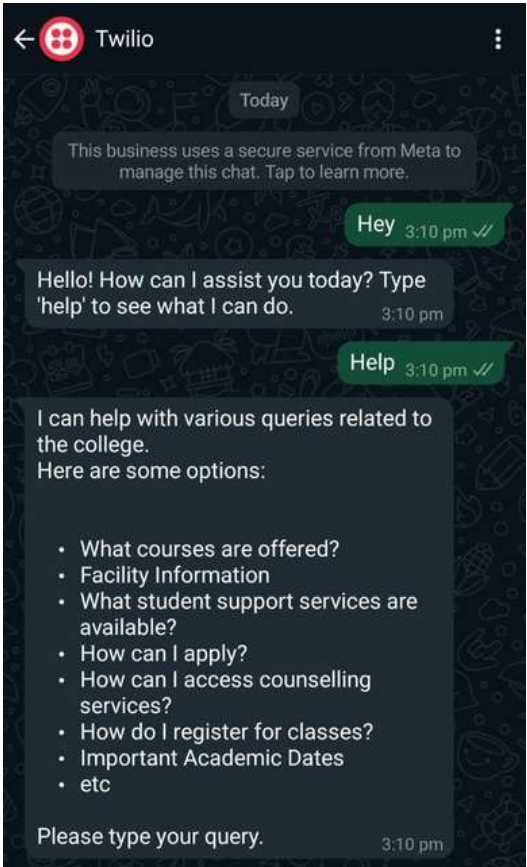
Twilio

Today

This business uses a secure service from Meta to manage this chat. Tap to learn more.

Hey 3:10 pm

Hello! How can I assist you today? Type 'help' to see what I can do. 3:10 pm

Help 3:10 pm

I can help with various queries related to the college.
Here are some options:

- What courses are offered?
- Facility Information
- What student support services are available?
- How can I apply?
- How can I access counselling services?
- How do I register for classes?
- Important Academic Dates
- etc

Please type your query. 3:10 pm